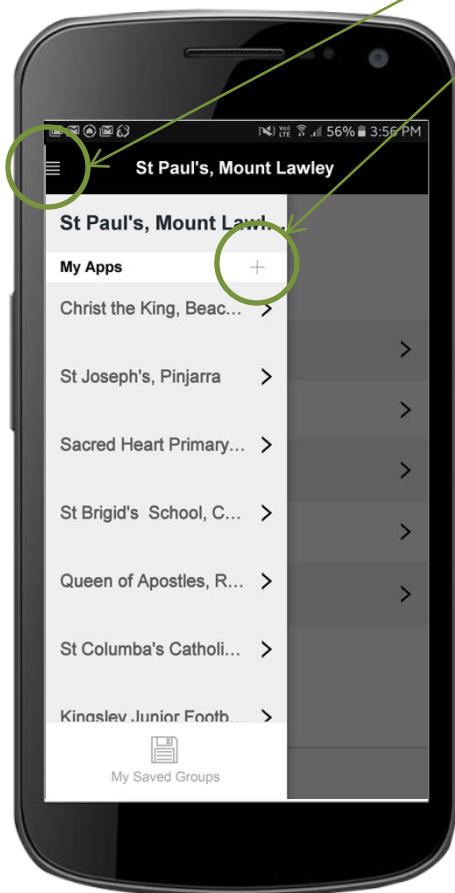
56% 3:56 PM

St Paul's, Mount Lawley

St Paul's, Mount Lawl

My Apps +

Christ the King, Beac... >

St Joseph's, Pinjarra >

Sacred Heart Primary... >

St Brigid's School, C... >

Queen of Apostles, R... >

St Columba's Catholi... >

Kingsley Junior Footb... >

My Saved Groups